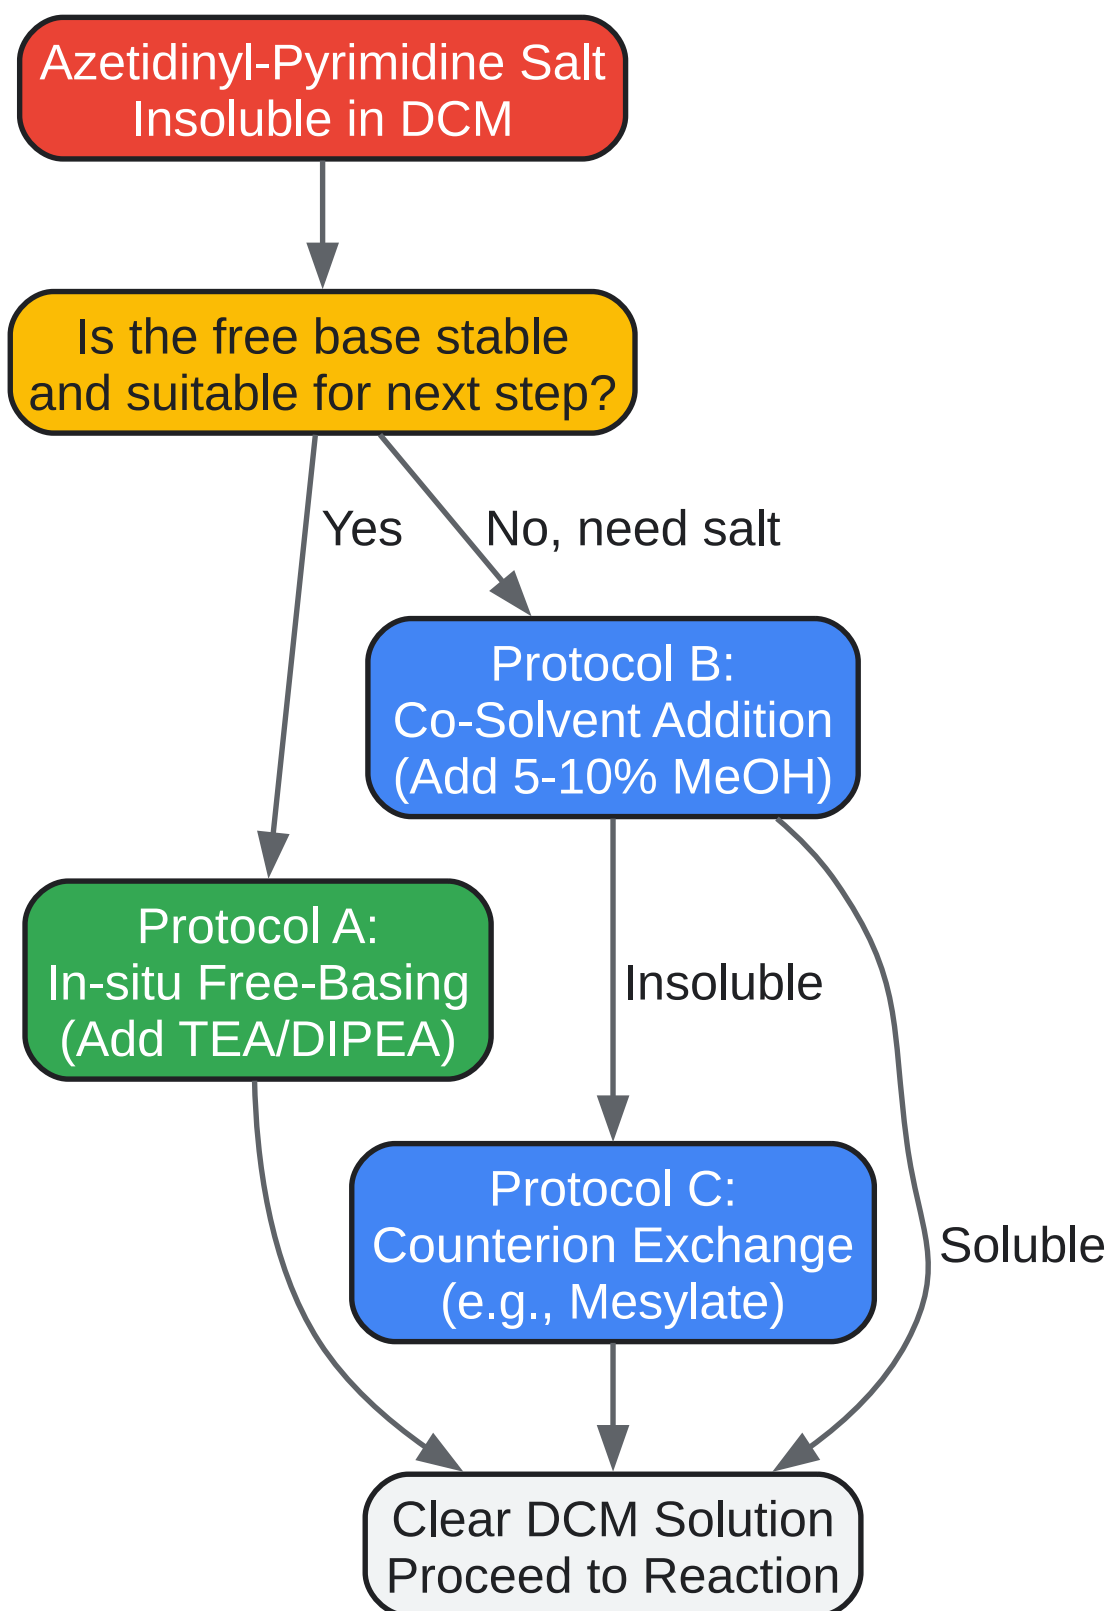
Azetidinyl-Pyrimidine Salt
Insoluble in DCM

Is the free base stable
and suitable for next step?

Yes

No, need salt

Protocol B:
Co-Solvent Addition
(Add 5-10% MeOH)

Protocol A:
In-situ Free-Basing
(Add TEA/DIPEA)

Insoluble

Protocol C:
Counterion Exchange
(e.g., Mesylate)

Soluble

Clear DCM Solution
Proceed to Reaction